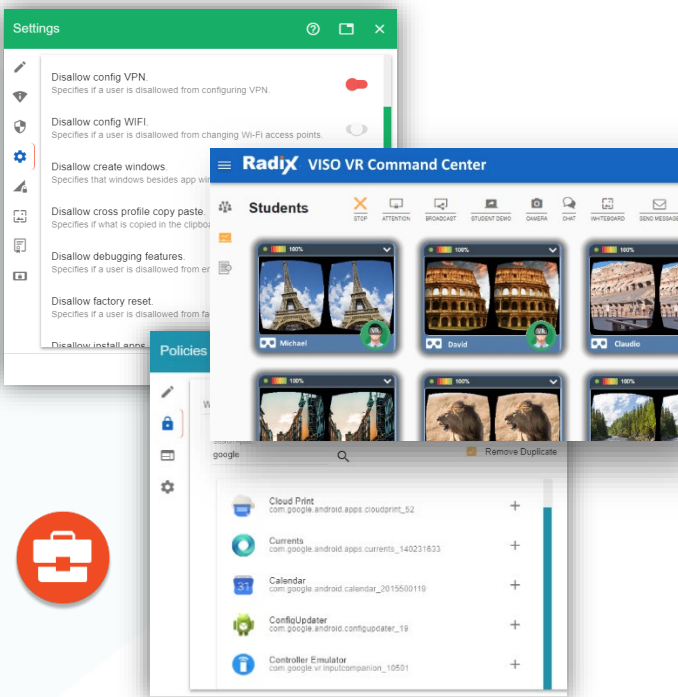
Settings

Disallow config VPN.
Specifies if a user is disallowed from configuring VPN.

Disallow config WIFI.
Specifies if a user is disallowed from changing Wi-Fi access points.

Disallow create windows.
Specifies that windows besides app win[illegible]

Disallow cross profile copy paste.
Specifies if what is copied in the clipboa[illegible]

Disallow debugging features.
Specifies if a user is disallowed from en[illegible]

Disallow factory reset.
Specifies if a user is disallowed from fa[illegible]

Disallow install apps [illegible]

Radix VISO VR Command Center

Students

STOP ATTENTION BROADCAST STUDENT DEMO CAMERA CHAT WHITEBOARD SEND MESSAGE

100% Michael
100% David
100% Claudio
100%
100%
100%

Policies

W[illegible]

google

Remove Duplicate

Cloud Print
com.google.android.apps.cloudprint_52

Currents
com.google.android.apps.currents_140231633

Calendar
com.google.android.calendar_2015500119

ConfigUpdater
com.google.android.configupdater_19

Controller Emulator
com.google.vr.inputcompanion_10501